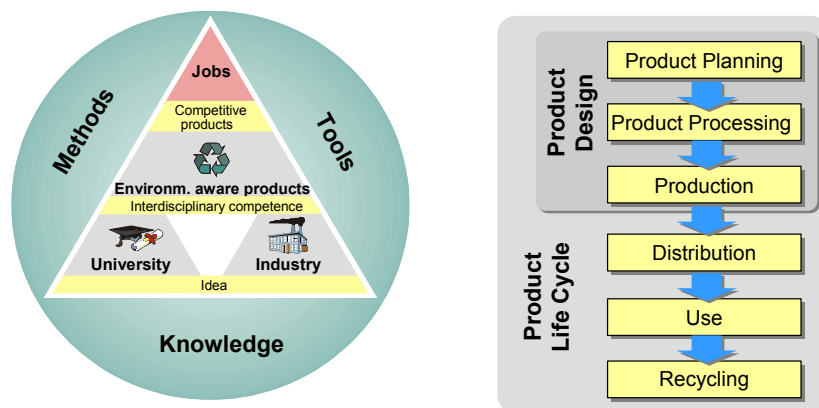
Methods

Tools

Jobs

Competitive products

Environm. aware products

Interdisciplinary competence

University

Industry

Idea

Knowledge

Product Design

Product Planning

Product Processing

Production

Product Life Cycle

Distribution

Use

Recycling